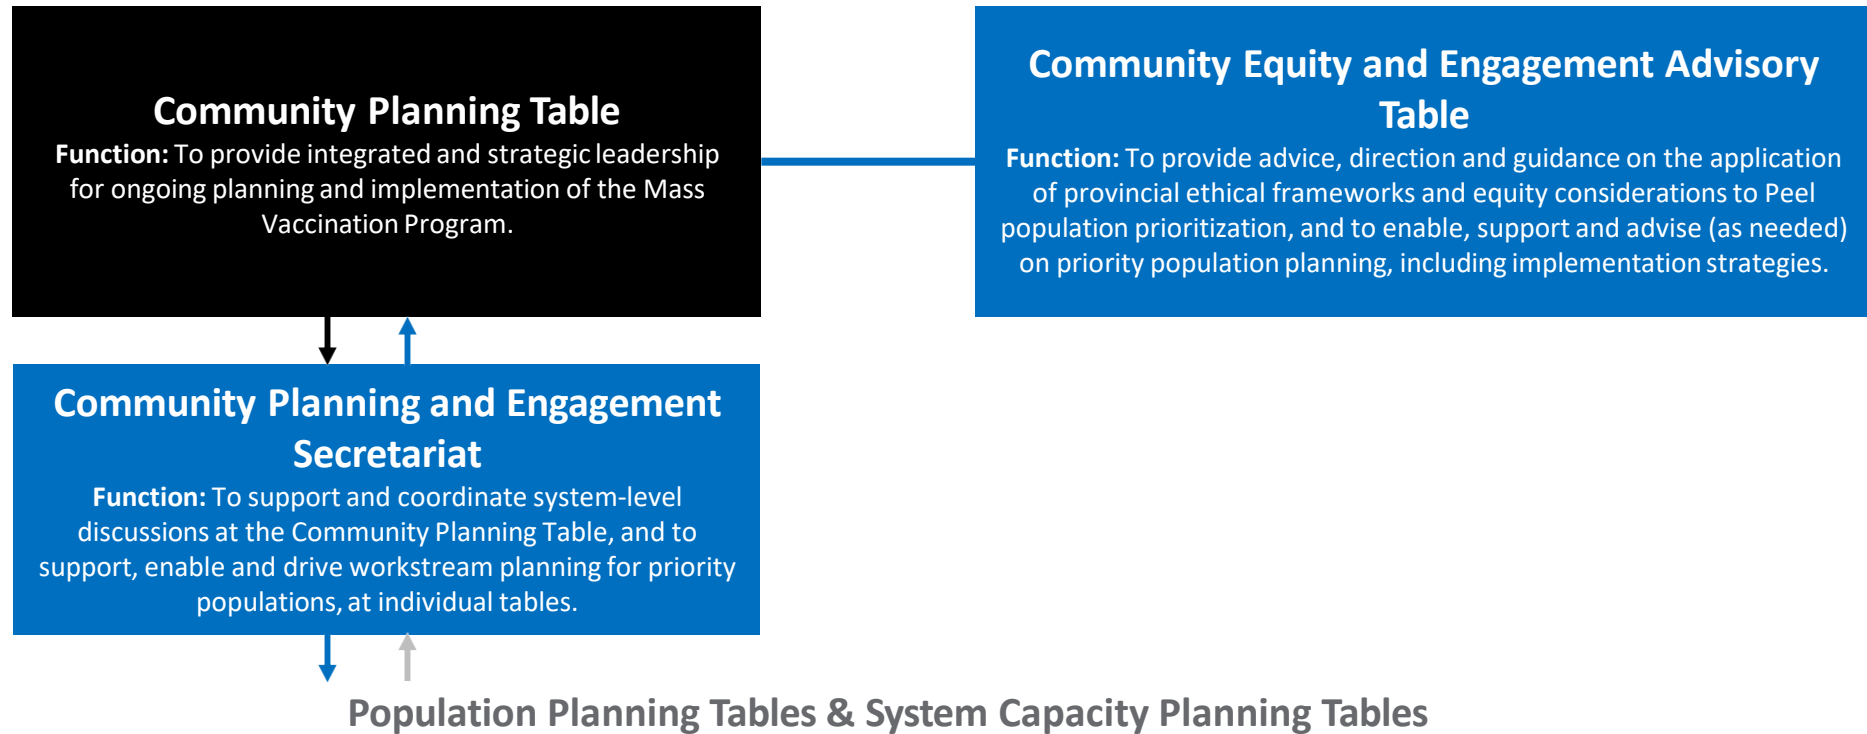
Community Planning Table
Function: To provide integrated and strategic leadership for ongoing planning and implementation of the Mass Vaccination Program.

Community Equity and Engagement Advisory Table
Function: To provide advice, direction and guidance on the application of provincial ethical frameworks and equity considerations to Peel population prioritization, and to enable, support and advise (as needed) on priority population planning, including implementation strategies.

Community Planning and Engagement Secretariat
Function: To support and coordinate system-level discussions at the Community Planning Table, and to support, enable and drive workstream planning for priority populations, at individual tables.

Population Planning Tables & System Capacity Planning Tables